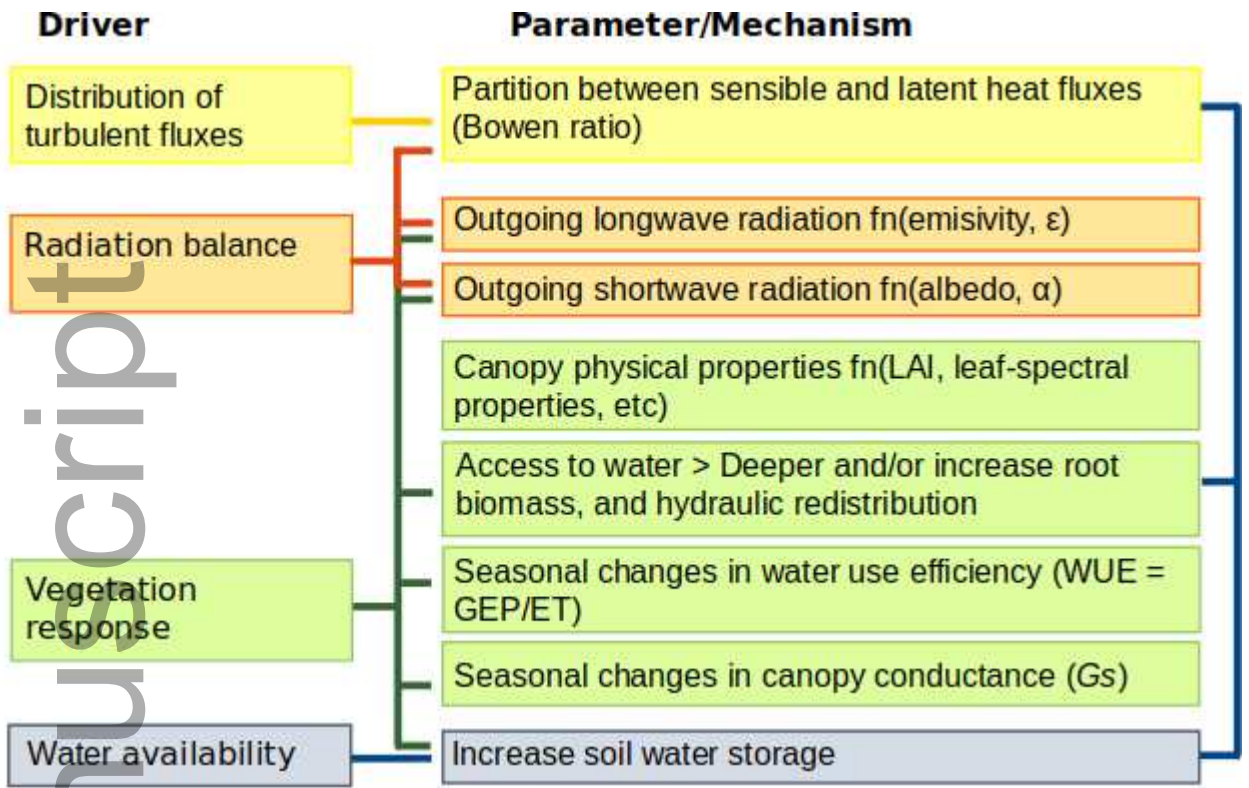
Driver

Parameter/Mechanism

Distribution of turbulent fluxes

Partition between sensible and latent heat fluxes (Bowen ratio)

Radiation balance

Outgoing longwave radiation fn(emisivity, ε)

Outgoing shortwave radiation fn(albedo, α)

Canopy physical properties fn(LAI, leaf-spectral properties, etc)

Access to water > Deeper and/or increase root biomass, and hydraulic redistribution

Vegetation response

Seasonal changes in water use efficiency (WUE = GEP/ET)

Seasonal changes in canopy conductance (*Gs*)

Water availability

Increase soil water storage

uscript